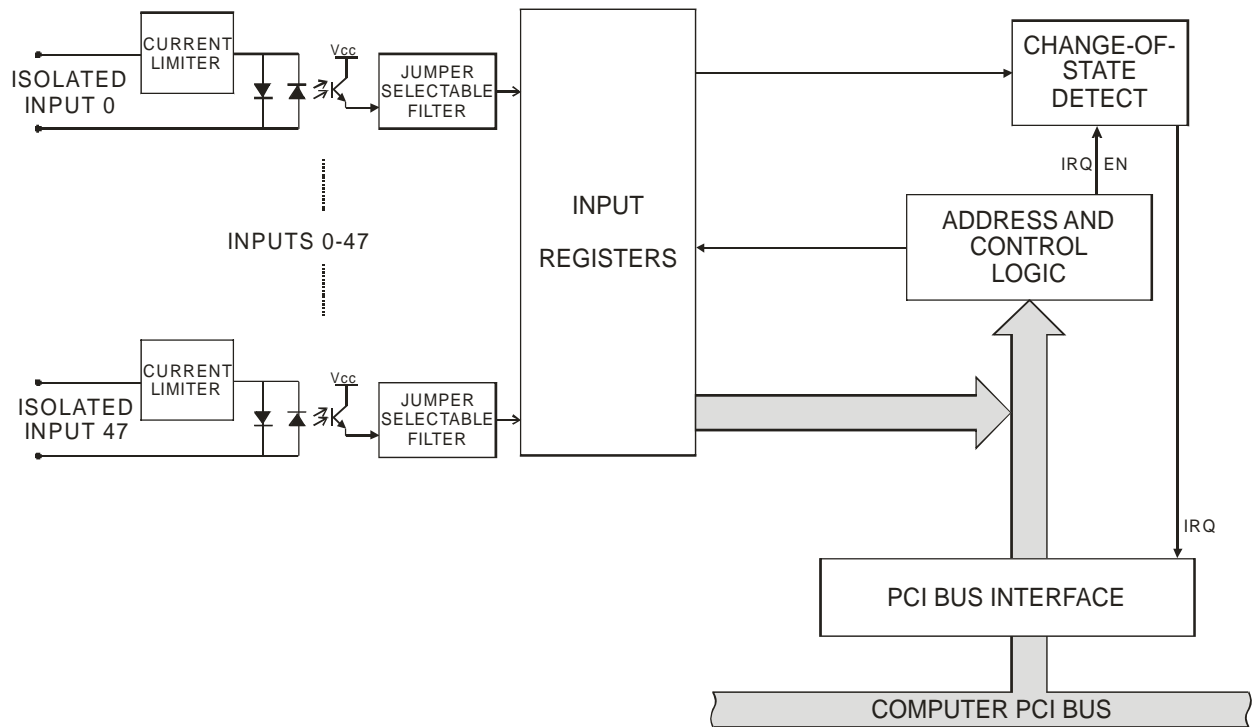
ISOLATED INPUT 0

CURRENT LIMITER

Vcc

JUMPER SELECTABLE FILTER

INPUTS 0-47

ISOLATED INPUT 47

CURRENT LIMITER

Vcc

JUMPER SELECTABLE FILTER

INPUT REGISTERS

CHANGE-OF-STATE DETECT

IRQ EN

ADDRESS AND CONTROL LOGIC

IRQ

PCI BUS INTERFACE

COMPUTER PCI BUS